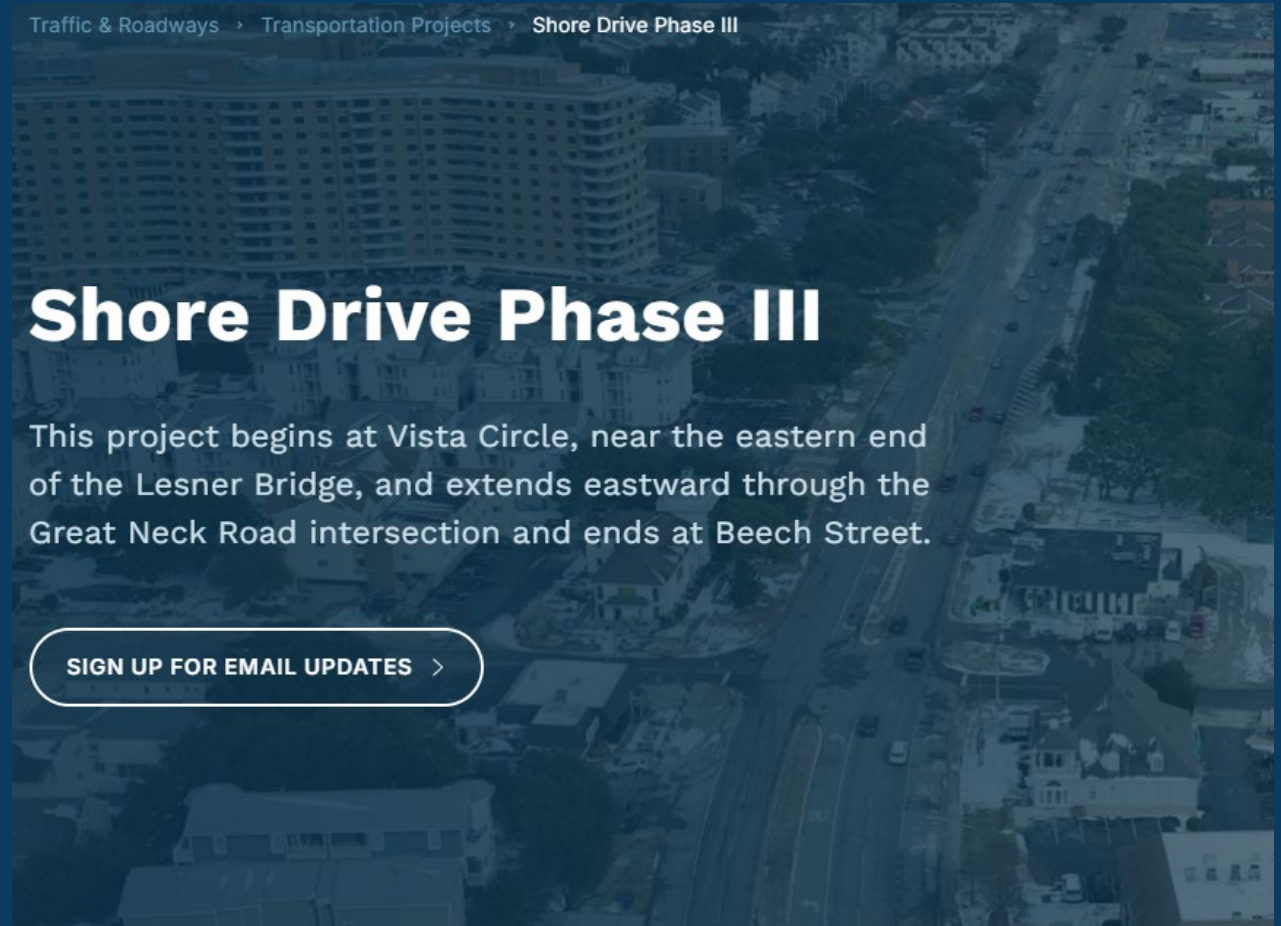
Traffic & Roadways › Transportation Projects › Shore Drive Phase III

Shore Drive Phase III

This project begins at Vista Circle, near the eastern end of the Lesner Bridge, and extends eastward through the Great Neck Road intersection and ends at Beech Street.

SIGN UP FOR EMAIL UPDATES ›